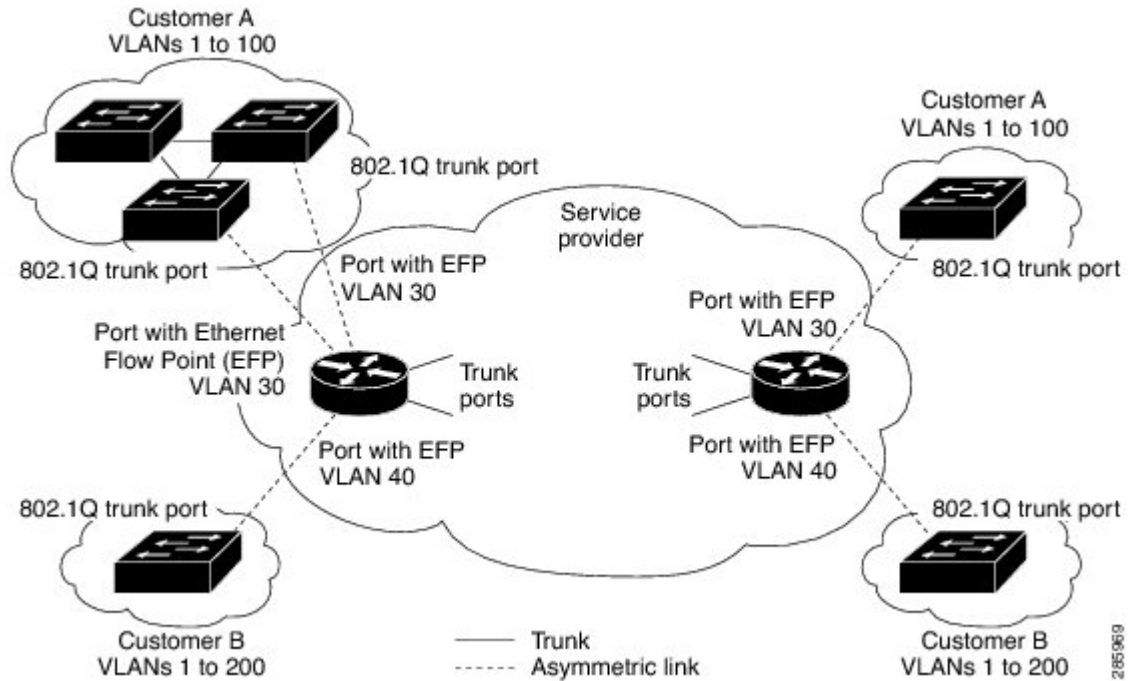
Customer A
VLANs 1 to 100

802.1Q trunk port

802.1Q trunk port

Port with EFP
VLAN 30

Port with Ethernet
Flow Point (EFP)
VLAN 30

Trunk
ports

Port with EFP
VLAN 40

802.1Q trunk port

Customer B
VLANs 1 to 200

Service
provider

Customer A
VLANs 1 to 100

802.1Q trunk port

Port with EFP
VLAN 30

Trunk
ports

Port with EFP
VLAN 40

802.1Q trunk port

Customer B
VLANs 1 to 200

Trunk
Asymmetric link

285969